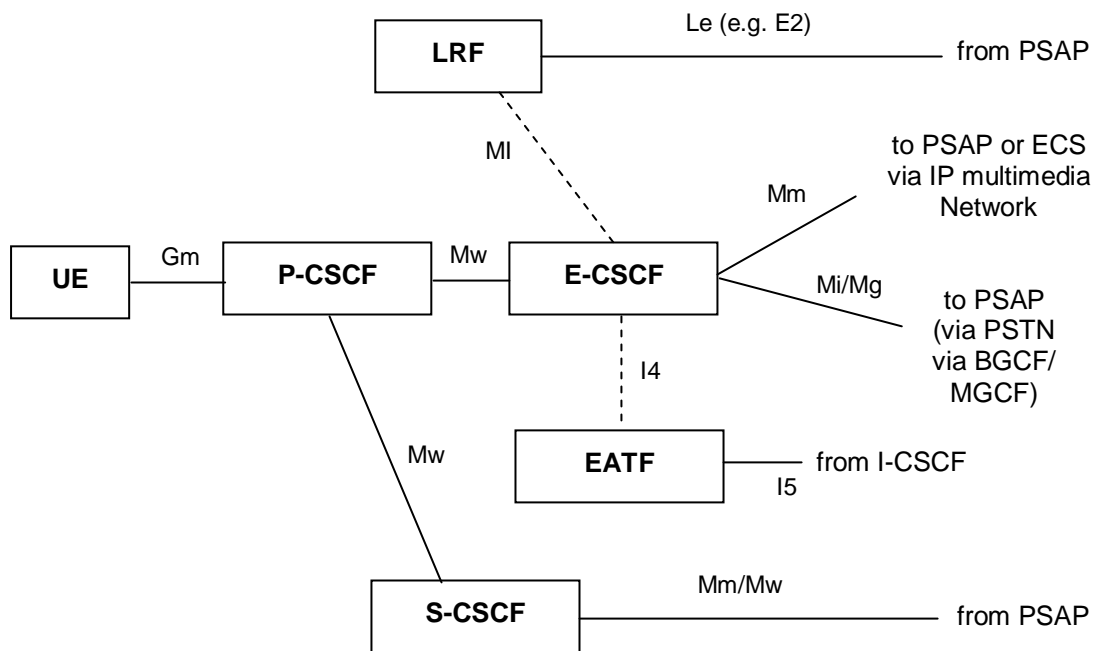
LRF

Le (e.g. E2)

from PSAP

Ml

to PSAP or ECS via IP multimedia Network

Mm

UE

Gm

P-CSCF

Mw

E-CSCF

Mi/Mg

to PSAP (via PSTN via BGCF/ MGCF)

I4

Mw

EATF

from I-CSCF

I5

S-CSCF

Mm/Mw

from PSAP